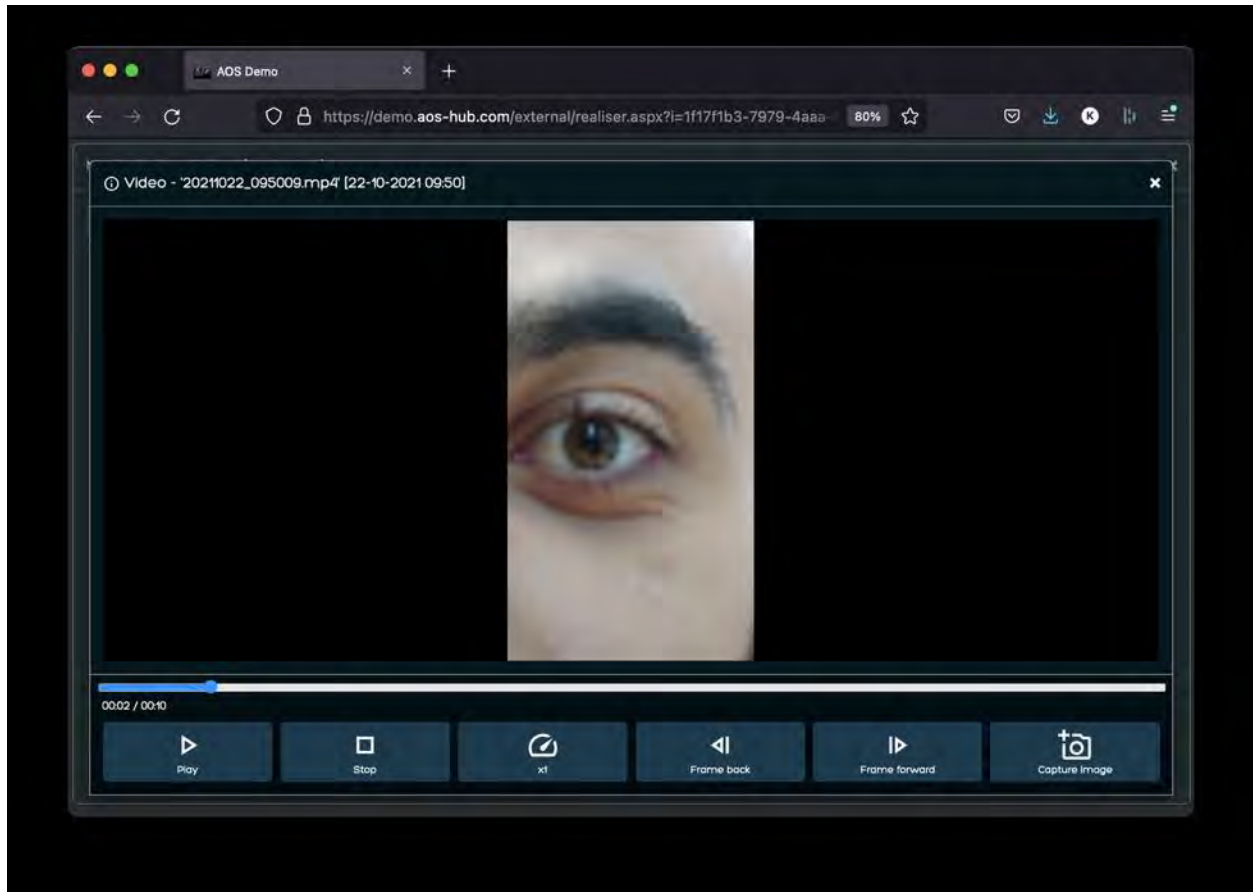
AOS Demo

https://demo.aos-hub.com/external/realiser.aspx?i=1f17f1b3-7979-4aaa

80%

K

Video - '20211022_095009.mp4' [22-10-2021 09:50]

00:02 / 00:10

Play

Stop

x1

Frame back

Frame forward

Capture Image